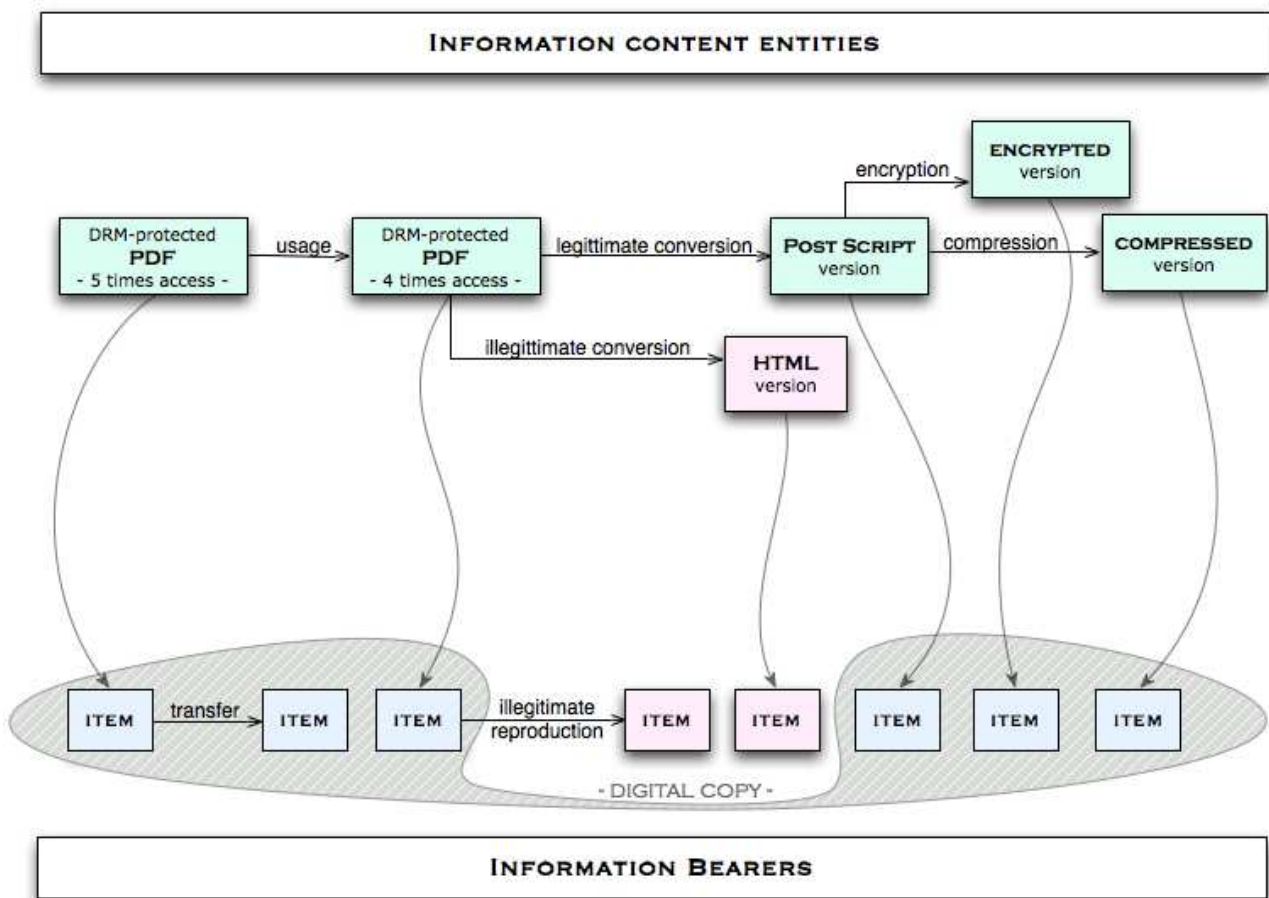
INFORMATION CONTENT ENTITIES

DRM-protected PDF - 5 times access -

usage

DRM-protected PDF - 4 times access -

legittimate conversion

POST SCRIPT version

encryption

ENCRYPTED version

compression

COMPRESSED version

illegittimate conversion

HTML version

ITEM

transfer

ITEM

ITEM

illegitimate reproduction

ITEM

ITEM

ITEM

ITEM

ITEM

- DIGITAL COPY -

INFORMATION BEARERS